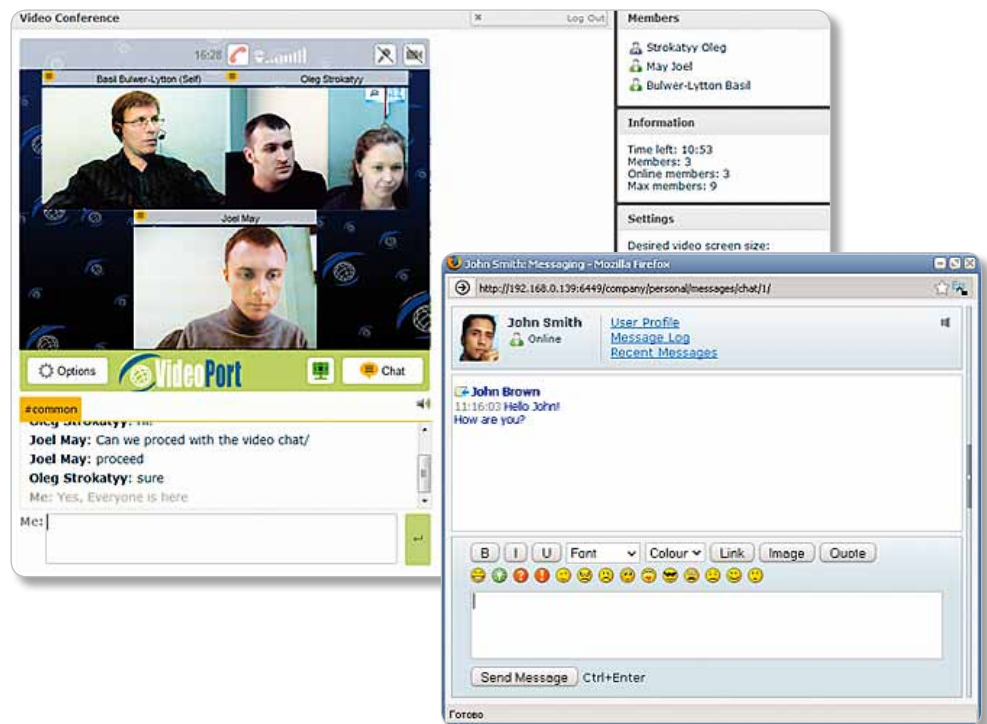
Video Conference

Log Out

16:28

Basil Bulwer-Lytton (Self)

Oleg Strokatyy

Joel May

Options

VideoPort

Chat

#common

Oleg Strokatyy: Hi!

Joel May: Can we proced with the video chat/

Joel May: proceed

Oleg Strokatyy: sure

Me: Yes, Everyone is here

Me:

Members

Strokatyy Oleg

May Joel

Bulwer-Lytton Basil

Information

Time left: 10:53
Members: 3
Online members: 3
Max members: 9

Settings

Desired video screen size:

John Smith: Messaging - Mozilla Firefox

http://192.168.0.139:6449/company/personal/messages/chat/1/

John Smith

Online

User Profile

Message Log

Recent Messages

John Brown

11:16:03 Hello John!
How are you?

B | I | U | Font | Colour | Link | Image | Quote

Send Message Ctrl+Enter

Готово